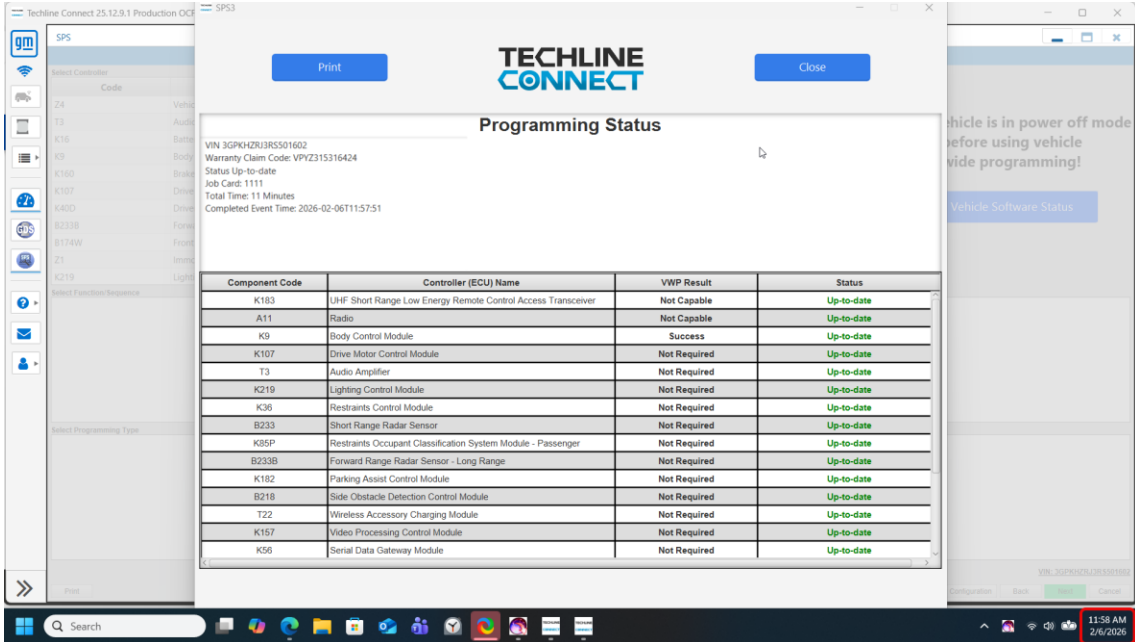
Techline Connect 25.12.9.1 Production OCF

SPS3

SPS

Select Controller

Code

Z4 Vehic
T3 Audi
K16 Batte
K9 Body
K160 Brake
K107 Drive
K40D Drive
B233B Forw
B174W Front
Z1 Immo
K219 Light

Select Function/Sequence

Select Programming Type

Print

TECHLINE CONNECT

Close

Programming Status

VIN 3GPKHZRJ3RS501602
Warranty Claim Code: VPYZ315316424
Status Up-to-date
Job Card: 1111
Total Time: 11 Minutes
Completed Event Time: 2026-02-06T11:57:51

| Component Code | Controller (ECU) Name | VWP Result | Status |
|---|---|---|---|
| K183 | UHF Short Range Low Energy Remote Control Access Transceiver | Not Capable | Up-to-date |
| A11 | Radio | Not Capable | Up-to-date |
| K9 | Body Control Module | Success | Up-to-date |
| K107 | Drive Motor Control Module | Not Required | Up-to-date |
| T3 | Audio Amplifier | Not Required | Up-to-date |
| K219 | Lighting Control Module | Not Required | Up-to-date |
| K36 | Restraints Control Module | Not Required | Up-to-date |
| B233 | Short Range Radar Sensor | Not Required | Up-to-date |
| K85P | Restraints Occupant Classification System Module - Passenger | Not Required | Up-to-date |
| B233B | Forward Range Radar Sensor - Long Range | Not Required | Up-to-date |
| K182 | Parking Assist Control Module | Not Required | Up-to-date |
| B218 | Side Obstacle Detection Control Module | Not Required | Up-to-date |
| T22 | Wireless Accessory Charging Module | Not Required | Up-to-date |
| K157 | Video Processing Control Module | Not Required | Up-to-date |
| K56 | Serial Data Gateway Module | Not Required | Up-to-date |

hicle is in power off mode
before using vehicle
wide programming!

Vehicle Software Status

VIN: 3GPKHZRJ3RS501602

Print

Configuration Back Next Cancel

Search

11:58 AM
2/6/2026